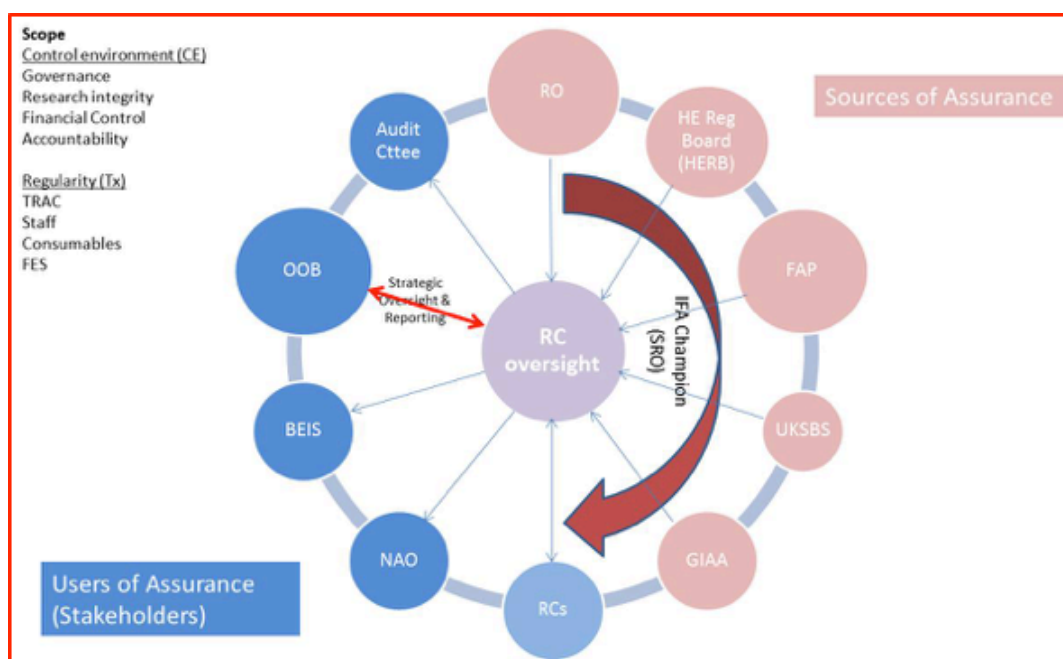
Scope
Control environment (CE)
Governance
Research integrity
Financial Control
Accountability

Regularity (Tx)
TRAC
Staff
Consumables
FES

Sources of Assurance

RO

HE Reg Board (HERB)

Audit Cttee

FAP

OOB

Strategic Oversight & Reporting

RC oversight

IFA Champion (SRO)

UKSBS

BEIS

GIAA

NAO

RCs

Users of Assurance (Stakeholders)